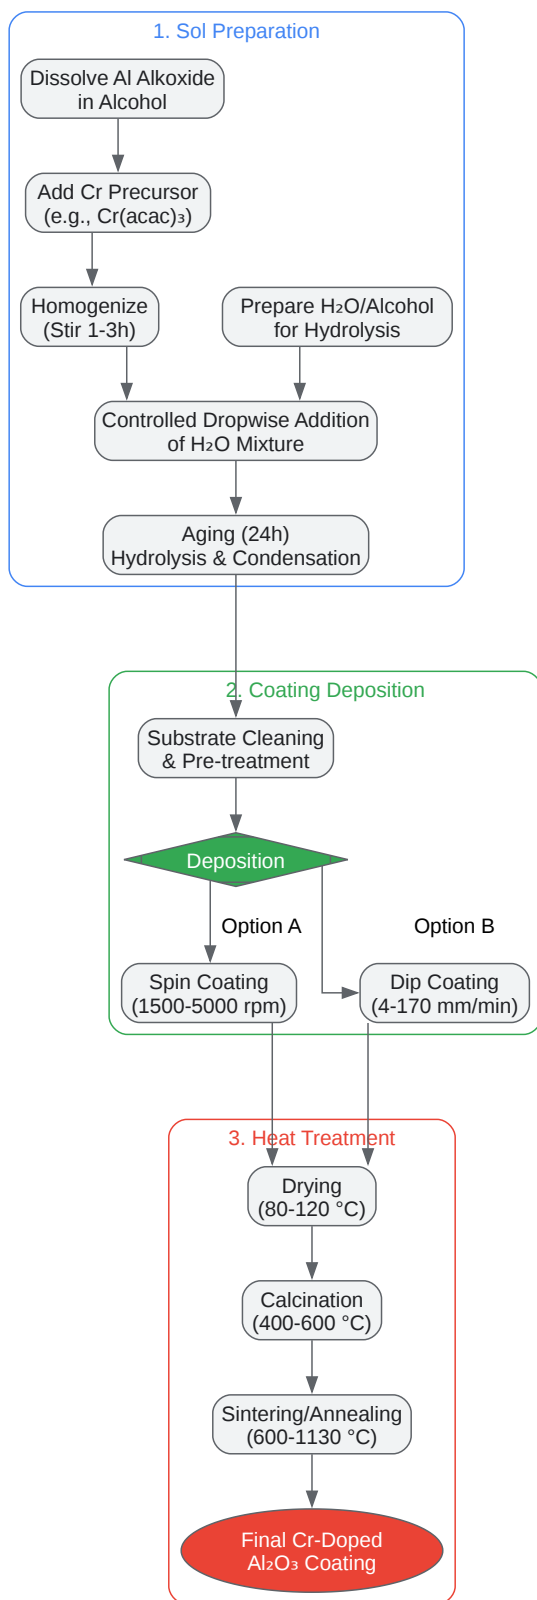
1. Sol Preparation

Dissolve Al Alkoxide in Alcohol

Add Cr Precursor (e.g., $Cr(acac)_3$)

Homogenize (Stir 1-3h)

Prepare $H_2O$/Alcohol for Hydrolysis

Controlled Dropwise Addition of $H_2O$ Mixture

Aging (24h) Hydrolysis & Condensation

2. Coating Deposition

Substrate Cleaning & Pre-treatment

Deposition

Option A

Option B

Spin Coating (1500-5000 rpm)

Dip Coating (4-170 mm/min)

3. Heat Treatment

Drying (80-120 °C)

Calcination (400-600 °C)

Sintering/Annealing (600-1130 °C)

Final Cr-Doped $Al_2O_3$ Coating